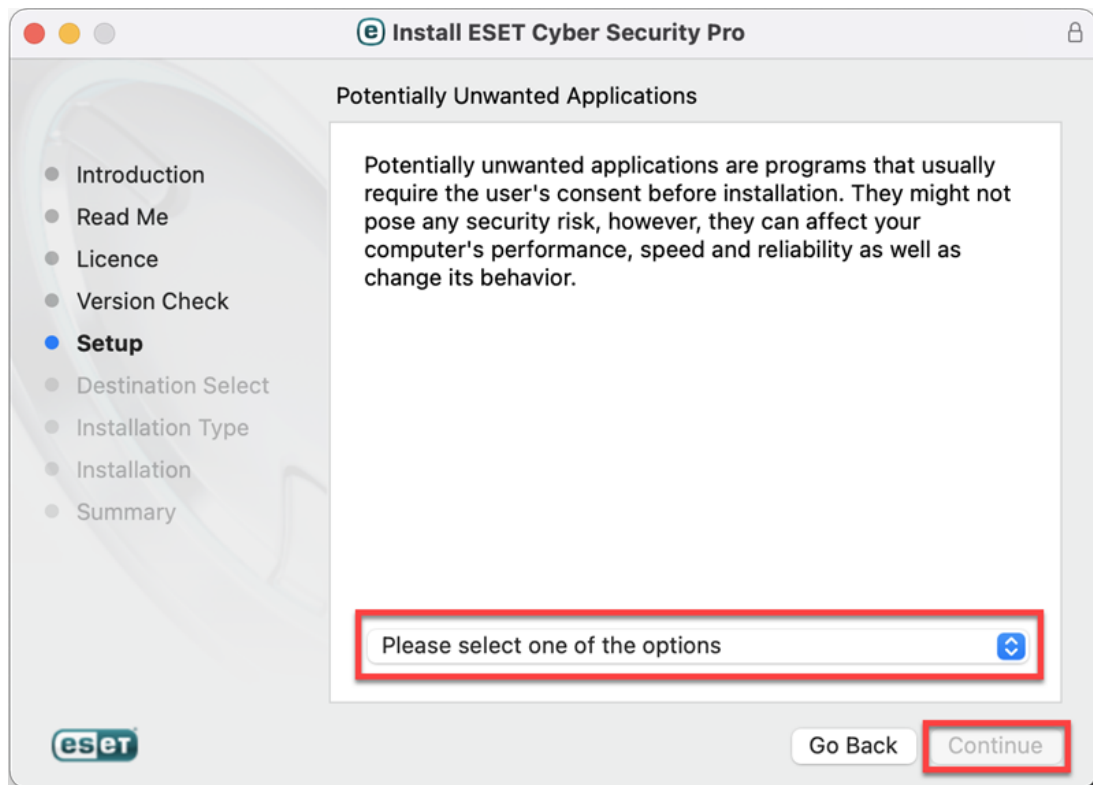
Install ESET Cyber Security Pro

Potentially Unwanted Applications

Introduction
Read Me
Licence
Version Check
Setup
Destination Select
Installation Type
Installation
Summary

Potentially unwanted applications are programs that usually require the user's consent before installation. They might not pose any security risk, however, they can affect your computer's performance, speed and reliability as well as change its behavior.

Please select one of the options

eset

Go Back
Continue